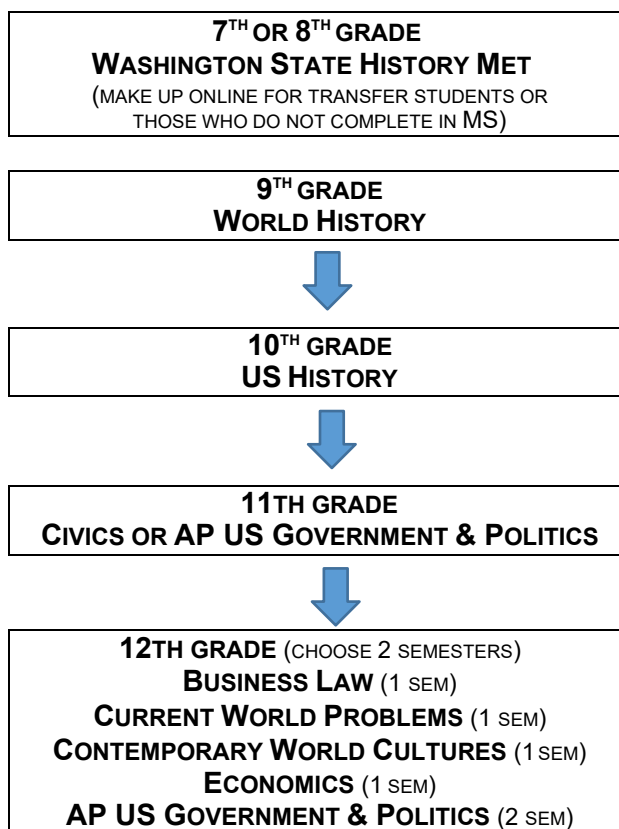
7TH OR 8TH GRADE
WASHINGTON STATE HISTORY MET
(MAKE UP ONLINE FOR TRANSFER STUDENTS OR THOSE WHO DO NOT COMPLETE IN MS)

9TH GRADE
WORLD HISTORY

10TH GRADE
US HISTORY

11TH GRADE
CIVICS OR AP US GOVERNMENT & POLITICS

12TH GRADE (CHOOSE 2 SEMESTERS)
BUSINESS LAW (1 SEM)
CURRENT WORLD PROBLEMS (1 SEM)
CONTEMPORARY WORLD CULTURES (1 SEM)
ECONOMICS (1 SEM)
AP US GOVERNMENT & POLITICS (2 SEM)